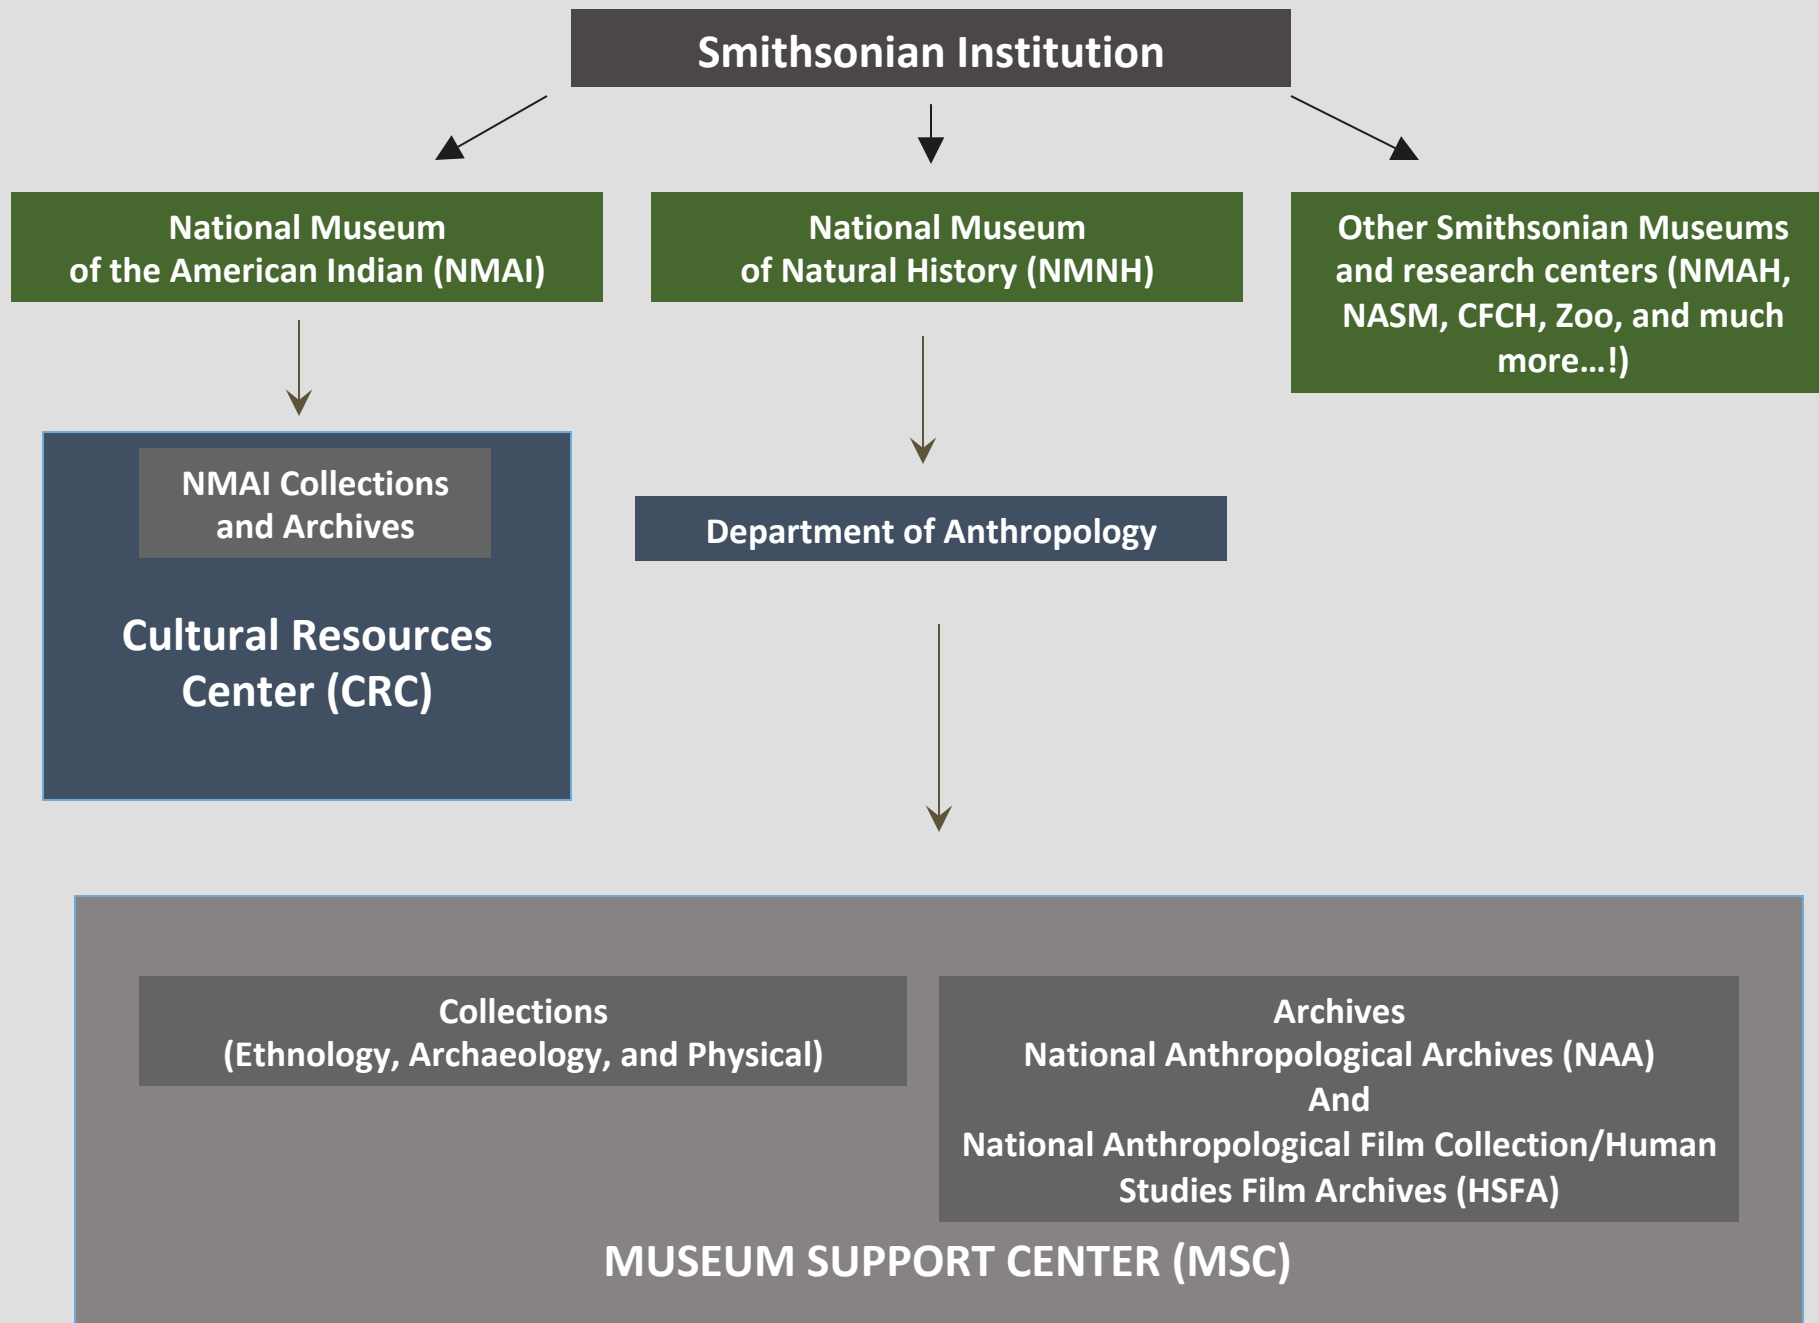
Smithsonian Institution

National Museum of the American Indian (NMAI)

National Museum of Natural History (NMNH)

Other Smithsonian Museums and research centers (NMAH, NASM, CFCH, Zoo, and much more…!)

NMAI Collections and Archives

Cultural Resources Center (CRC)

Department of Anthropology

Collections (Ethnology, Archaeology, and Physical)

Archives
National Anthropological Archives (NAA)
And
National Anthropological Film Collection/Human Studies Film Archives (HSFA)

MUSEUM SUPPORT CENTER (MSC)